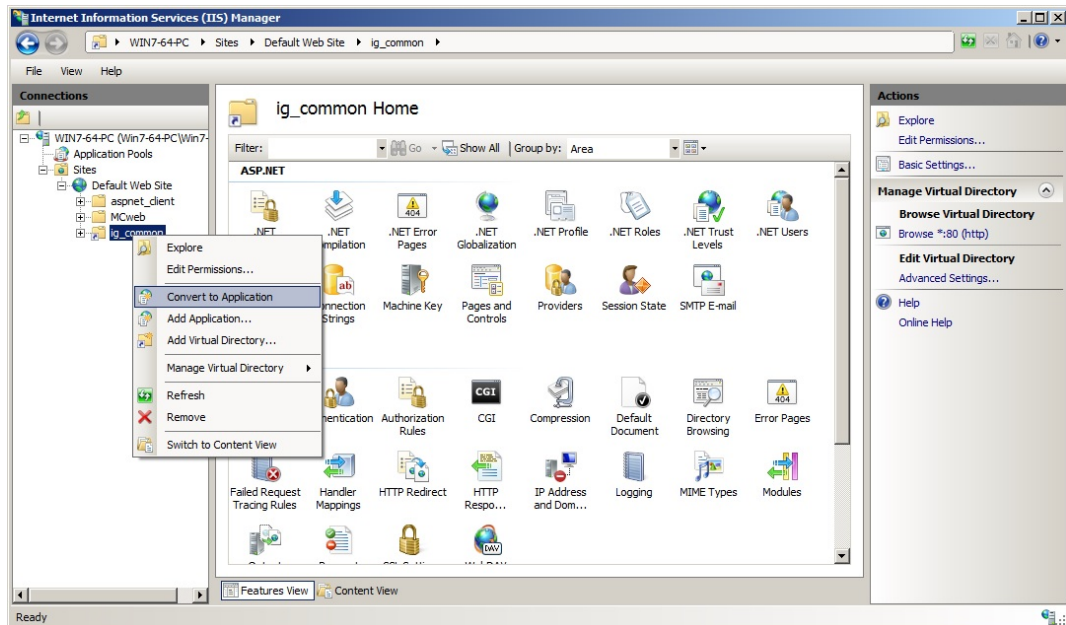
Internet Information Services (IIS) Manager

WIN7-64-PC ▸ Sites ▸ Default Web Site ▸ ig_common ▸

File View Help

Connections

WIN7-64-PC (Win7-64-PC\Win7-
Application Pools
Sites
Default Web Site
aspnet_client
MCweb
ig_common

Explore
Edit Permissions...
Convert to Application
Add Application...
Add Virtual Directory...
Manage Virtual Directory
Refresh
Remove
Switch to Content View

ig_common Home

Filter: Go Show All Group by: Area

ASP.NET

.NET
.NET Compilation
.NET Error Pages
.NET Globalization
.NET Profile
.NET Roles
.NET Trust Levels
.NET Users
Connection Strings
Machine Key
Pages and Controls
Providers
Session State
SMTP E-mail

Authentication
Authorization Rules
CGI
Compression
Default Document
Directory Browsing
Error Pages
Failed Request Tracing Rules
Handler Mappings
HTTP Redirect
HTTP Respo...
IP Address and Dom...
Logging
MIME Types
Modules

Features View Content View

Actions
Explore
Edit Permissions...
Basic Settings...
Manage Virtual Directory
Browse Virtual Directory
Browse *:80 (http)
Edit Virtual Directory
Advanced Settings...
Help
Online Help

Ready